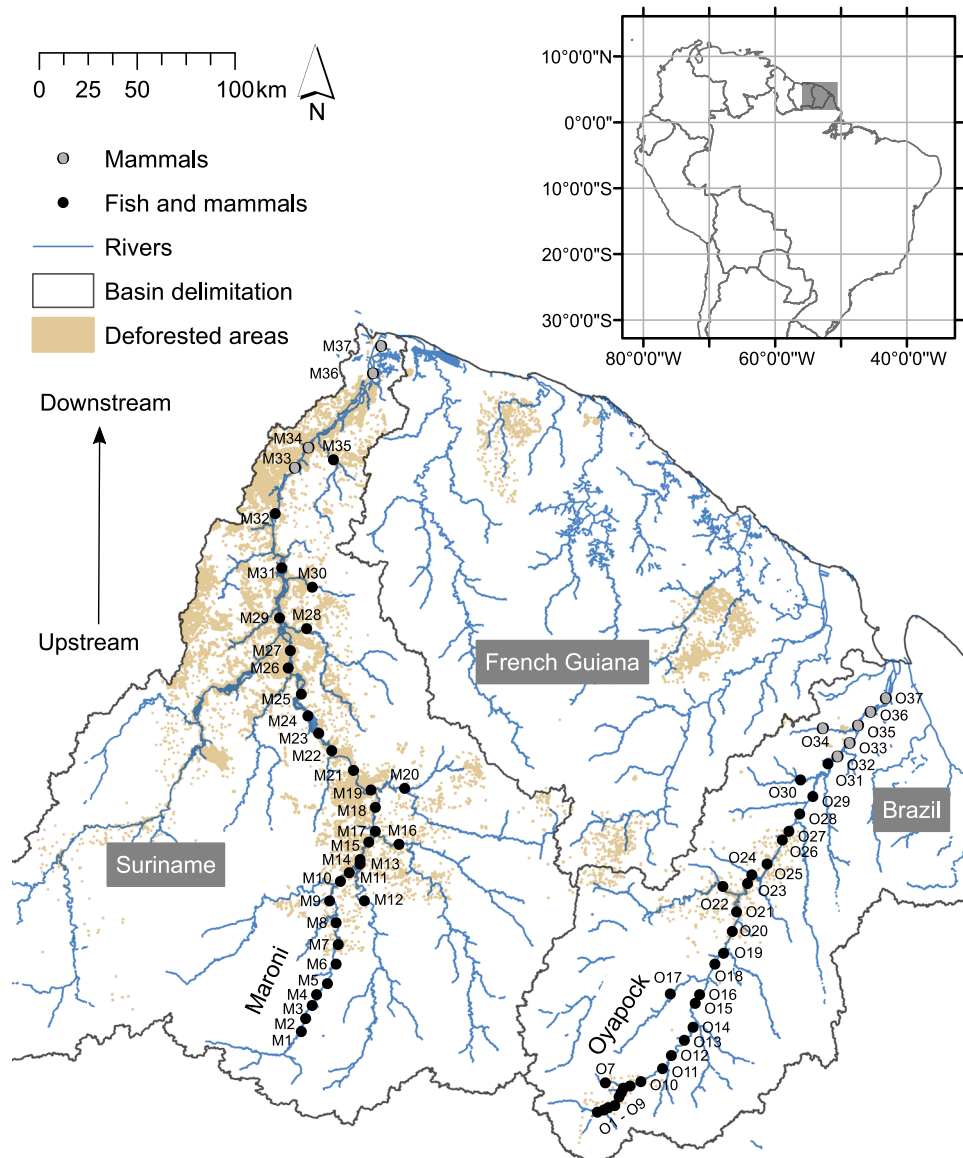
0 25 50 100 km
N

Mammals
Fish and mammals
Rivers
Basin delimitation
Deforested areas

10°0'0"N
0°0'0"
10°0'0"S
20°0'0"S
30°0'0"S
80°0'0"W 60°0'0"W 40°0'0"W

Downstream
Upstream

M37
M36
M34
M35
M33
M32
M31
M30
M29
M28
M27
M26
M25
M24
M23
M22
M21
M20
M19
M18
M17
M16
M15
M14
M13
M11
M10
M12
M9
M8
M7
M6
M5
M4
M3
M2
M1

French Guiana
Suriname
Brazil
Maroni
Oyapock

O37
O36
O35
O34
O33
O32
O31
O30
O29
O28
O27
O26
O24
O25
O23
O22
O21
O20
O19
O18
O17
O16
O15
O14
O13
O12
O11
O10
O7
O1 - O9